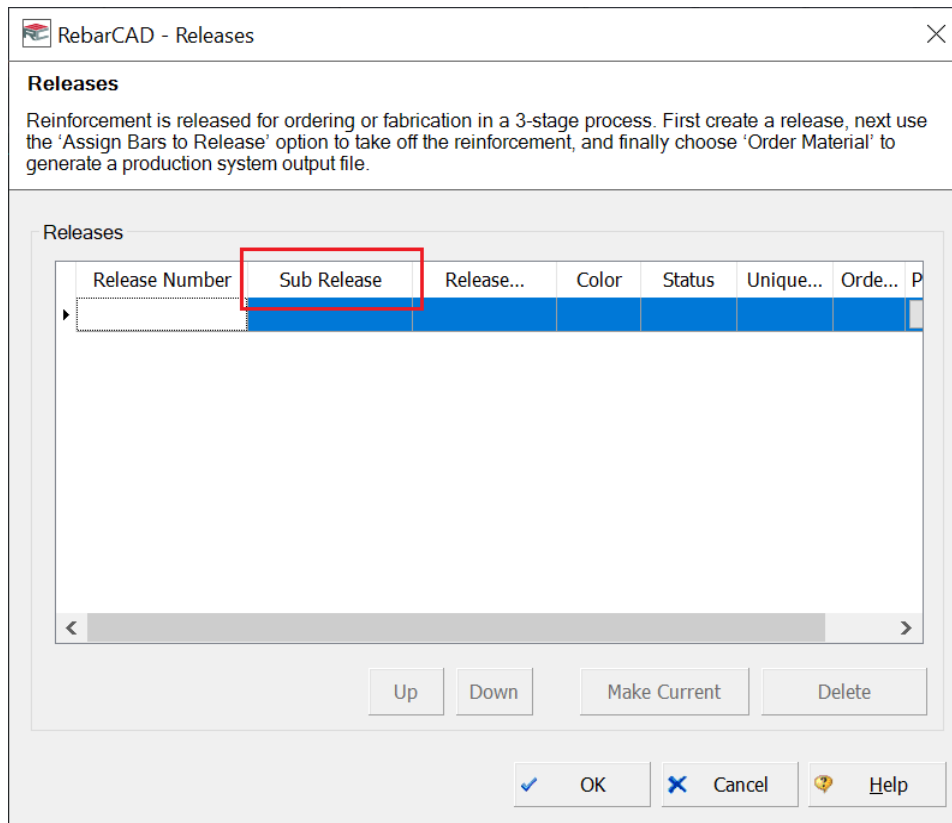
RebarCAD - Releases

Releases

Reinforcement is released for ordering or fabrication in a 3-stage process. First create a release, next use the ‘Assign Bars to Release’ option to take off the reinforcement, and finally choose ‘Order Material’ to generate a production system output file.

Releases

| Release Number | Sub Release | Release... | Color | Status | Unique... | Orde... | P |
|---|---|---|---|---|---|---|---|
| | | | | | | | |

Up Down Make Current Delete

OK Cancel Help